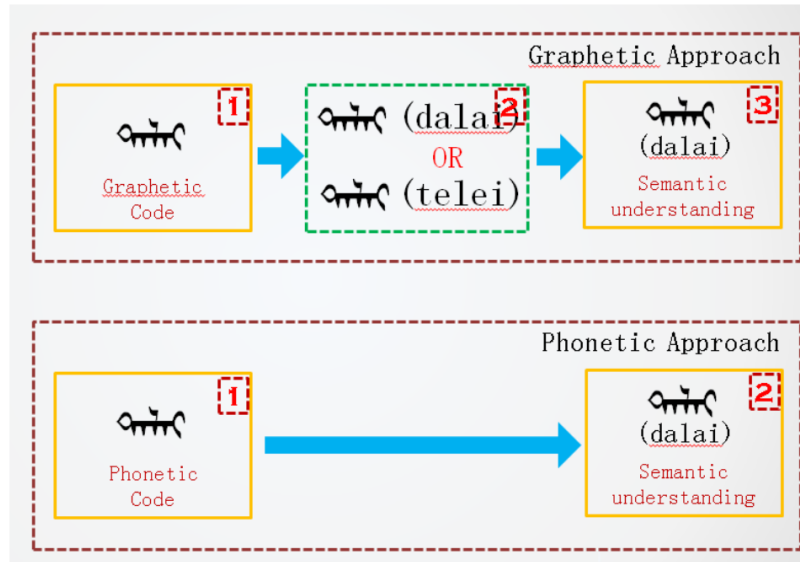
Graphetic Approach

1

ᠳᠠᠯᠠᠢ

Graphetic Code

ᠳᠠᠯᠠᠢ (dalai)

2

OR

ᠳᠠᠯᠠᠢ (telei)

3

ᠳᠠᠯᠠᠢ

(dalai)

Semantic understanding

Phonetic Approach

1

ᠳᠠᠯᠠᠢ

Phonetic Code

2

ᠳᠠᠯᠠᠢ

(dalai)

Semantic understanding